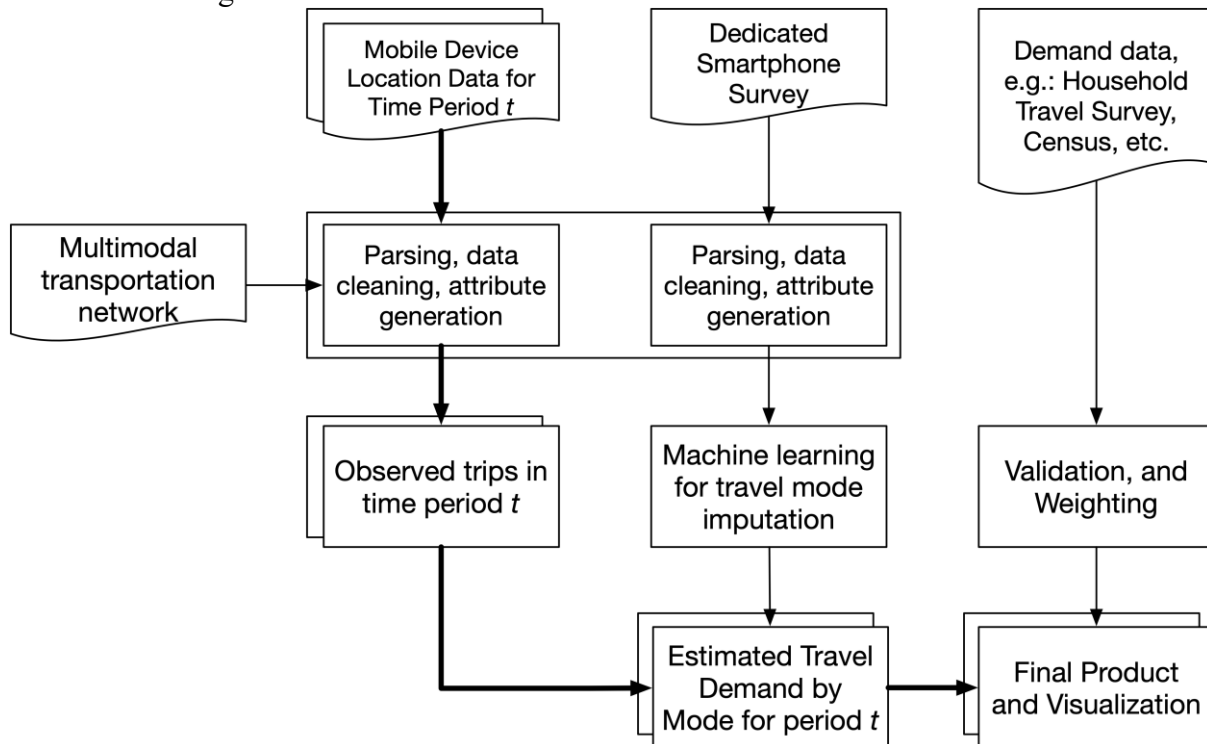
Mobile Device Location Data for Time Period $t$

Dedicated Smartphone Survey

Demand data, e.g.: Household Travel Survey, Census, etc.

Multimodal transportation network

Parsing, data cleaning, attribute generation

Parsing, data cleaning, attribute generation

Observed trips in time period $t$

Machine learning for travel mode imputation

Validation, and Weighting

Estimated Travel Demand by Mode for period $t$

Final Product and Visualization